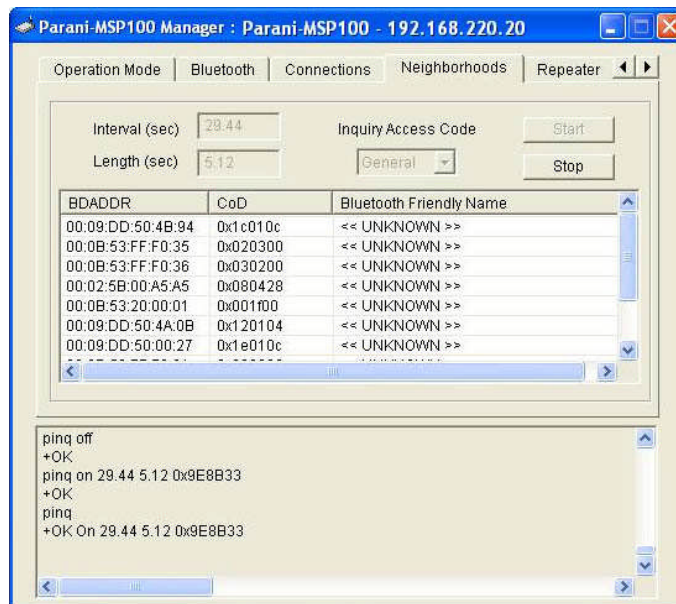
Parani-MSP100 Manager : Parani-MSP100 - 192.168.220.20

Operation Mode | Bluetooth | Connections | Neighborhoods | Repeater

Interval (sec) 29.44
Length (sec) 5.12
Inquiry Access Code
General
Start
Stop

| BDADDR | CoD | Bluetooth Friendly Name |
|---|---|---|
| 00:09:DD:50:4B:94 | 0x1c010c | << UNKNOWN >> |
| 00:0B:53:FF:F0:35 | 0x020300 | << UNKNOWN >> |
| 00:0B:53:FF:F0:36 | 0x030200 | << UNKNOWN >> |
| 00:02:5B:00:A5:A5 | 0x080428 | << UNKNOWN >> |
| 00:0B:53:20:00:01 | 0x001f00 | << UNKNOWN >> |
| 00:09:DD:50:4A:0B | 0x120104 | << UNKNOWN >> |
| 00:09:DD:50:00:27 | 0x1e010c | << UNKNOWN >> |
| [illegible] | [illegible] | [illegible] |

pinq off
+OK
pinq on 29.44 5.12 0x9E8B33
+OK
pinq
+OK On 29.44 5.12 0x9E8B33